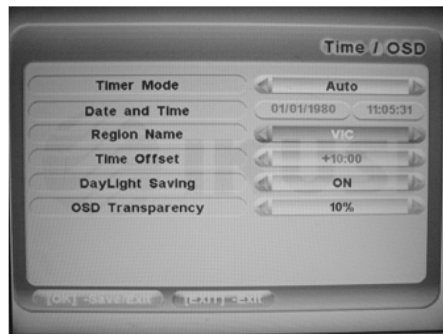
Time / OSD

| | |
|---|---|
| Timer Mode | Auto |
| Date and Time | 01/01/1980 11:05:31 |
| Region Name | VIC |
| Time Offset | +10:00 |
| DayLight Saving | ON |
| OSD Transparency | 10% |

[OK] -Save/Exit [EXIT] -Exit